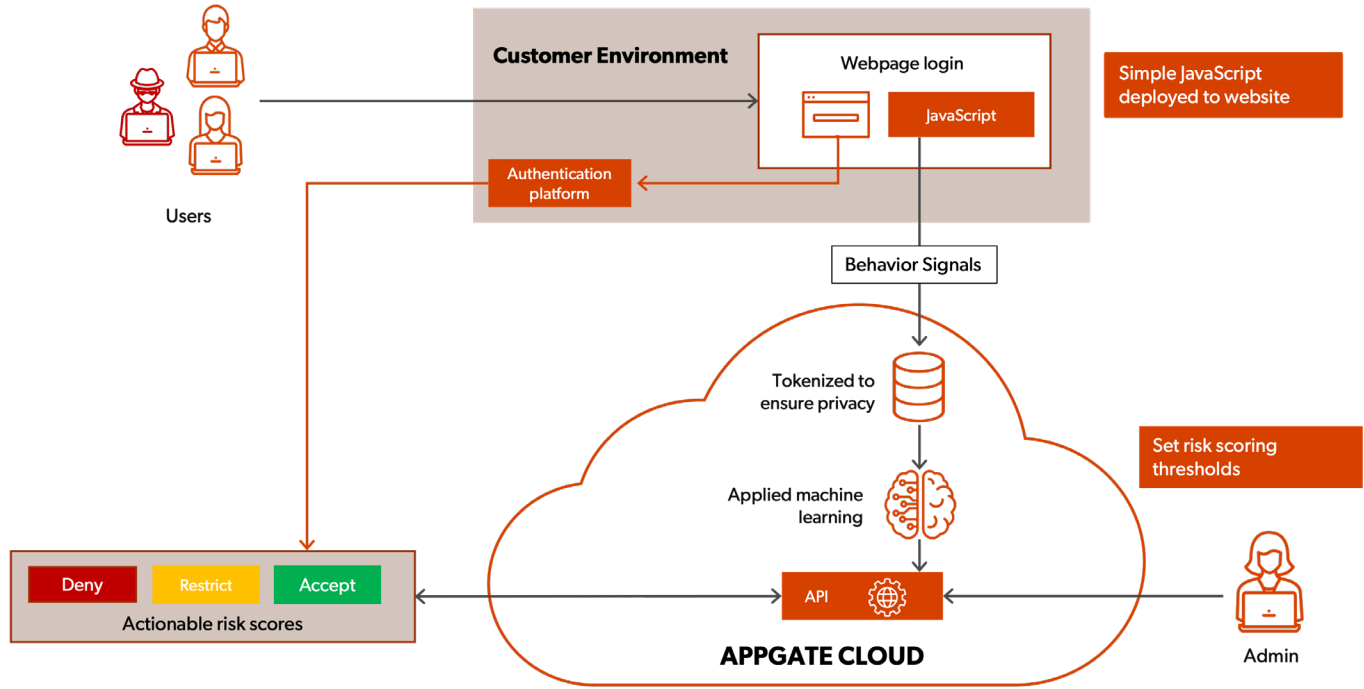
Customer Environment

Webpage login

JavaScript

Simple JavaScript deployed to website

Users

Authentication platform

Behavior Signals

Tokenized to ensure privacy

Applied machine learning

Set risk scoring thresholds

Deny

Restrict

Accept

Actionable risk scores

API

APPGATE CLOUD

Admin